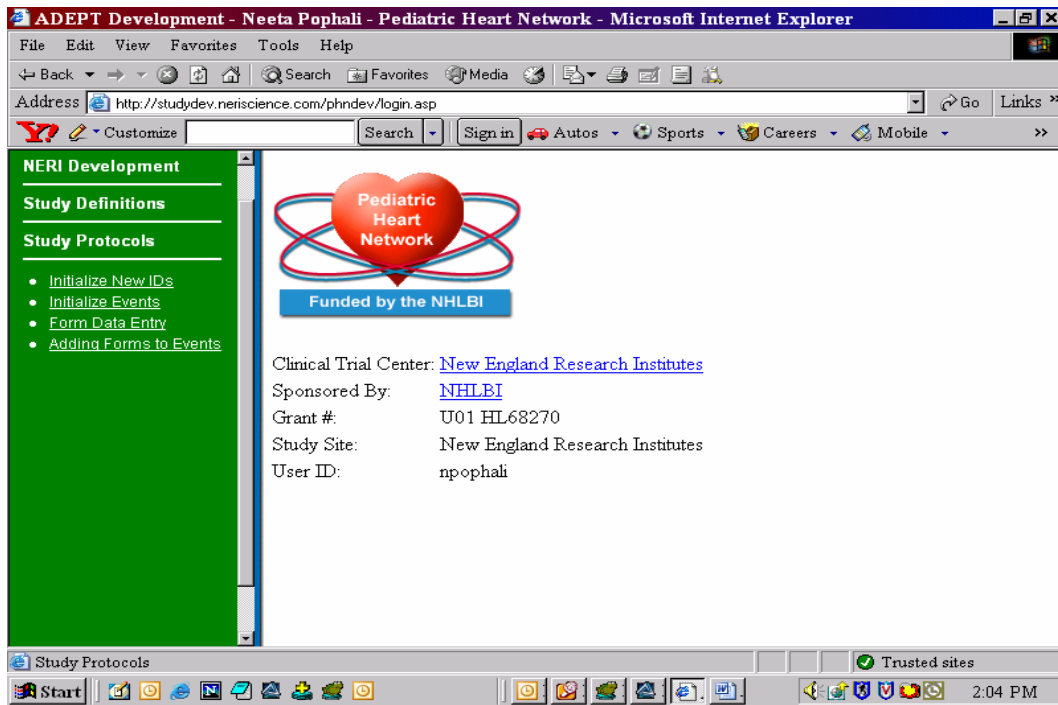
ADEPT Development - Neeta Pophali - Pediatric Heart Network - Microsoft Internet Explorer

File Edit View Favorites Tools Help

Back Search Favorites Media

Address http://studydev.neriscience.com/phndev/login.asp Go Links »

Customize Search Sign in Autos Sports Careers Mobile »

NERI Development

Study Definitions

Study Protocols

- Initialize New IDs
- Initialize Events
- Form Data Entry
- Adding Forms to Events

Pediatric Heart Network

Funded by the NHLBI

| | |
|---|---|
| Clinical Trial Center: | New England Research Institutes |
| Sponsored By: | NHLBI |
| Grant #: | U01 HL68270 |
| Study Site: | New England Research Institutes |
| User ID: | npophali |

Study Protocols

Trusted sites

Start

2:04 PM